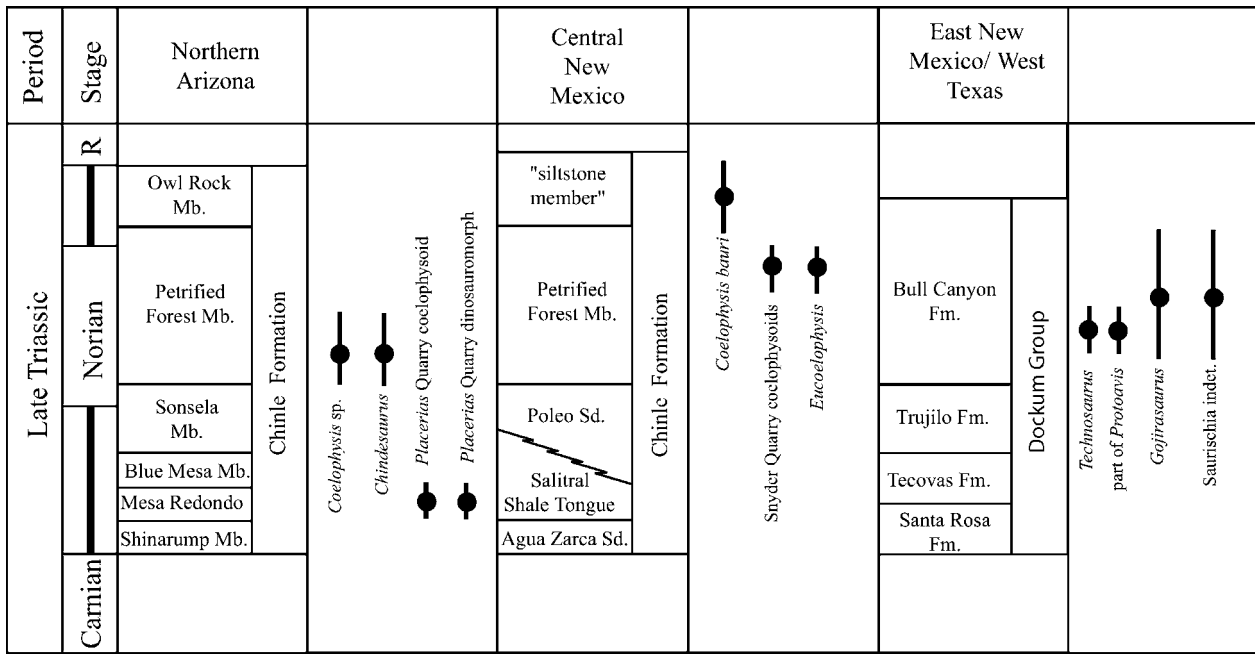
Period
Stage
Northern Arizona
Central New Mexico
East New Mexico/ West Texas

Late Triassic
R
Norian
Carnian

Owl Rock Mb.
Petrified Forest Mb.
Sonsela Mb.
Blue Mesa Mb.
Mesa Redondo
Shinarump Mb.
Chinle Formation

*Coelophysis* sp.
*Chindesaurus*
*Placerias* Quarry coelophysoid
*Placerias* Quarry dinosauromorph

"siltstone member"
Petrified Forest Mb.
Poleo Sd.
Salitral Shale Tongue
Agua Zarca Sd.
Chinle Formation

*Coelophysis bauri*
Snyder Quarry coelophysoids
*Eucoelophysis*

Bull Canyon Fm.
Trujilo Fm.
Tecovas Fm.
Santa Rosa Fm.
Dockum Group

*Technosaurus*
part of *Protoavis*
*Gojirasaurus*
Saurischia indet.